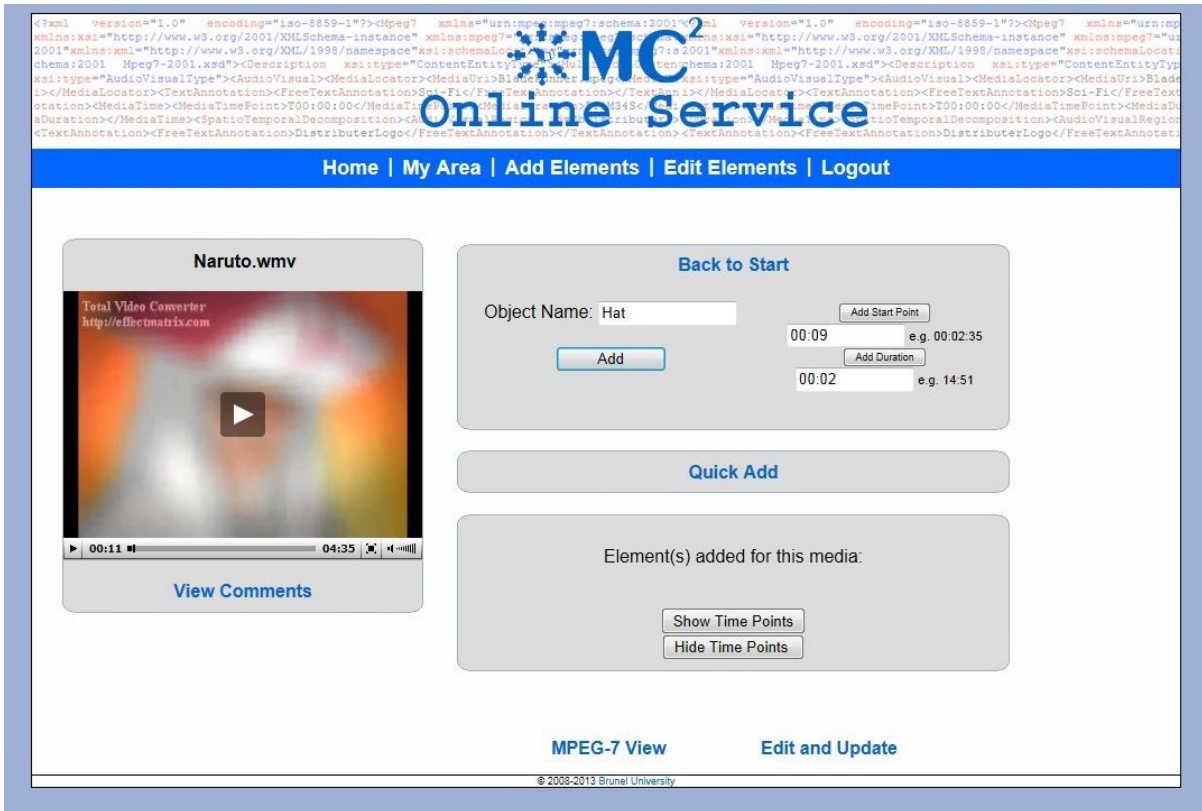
$MC^2$
Online Service

Home | My Area | Add Elements | Edit Elements | Logout

Naruto.wmv

Total Video Converter
http://effectmatrix.com

00:11 04:35

View Comments

Back to Start

Object Name: Hat

Add Start Point
00:09 e.g. 00:02:35
Add Duration
00:02 e.g. 14:51

Add

Quick Add

Element(s) added for this media:

Show Time Points
Hide Time Points

MPEG-7 View
Edit and Update

© 2008-2013 Brunel University